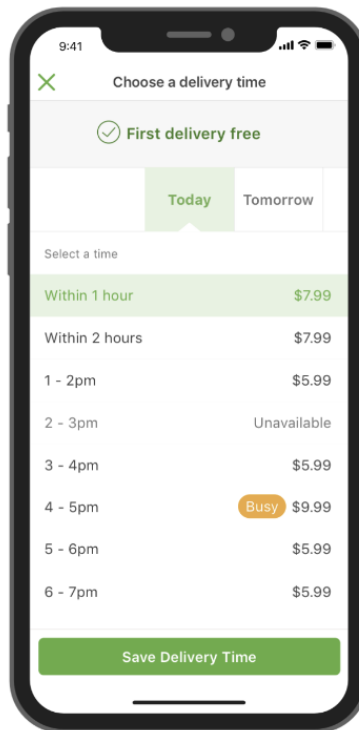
9:41

Choose a delivery time

First delivery free

Today Tomorrow

Select a time

Within 1 hour $7.99

Within 2 hours $7.99

1 - 2pm $5.99

2 - 3pm Unavailable

3 - 4pm $5.99

4 - 5pm Busy $9.99

5 - 6pm $5.99

6 - 7pm $5.99

Save Delivery Time